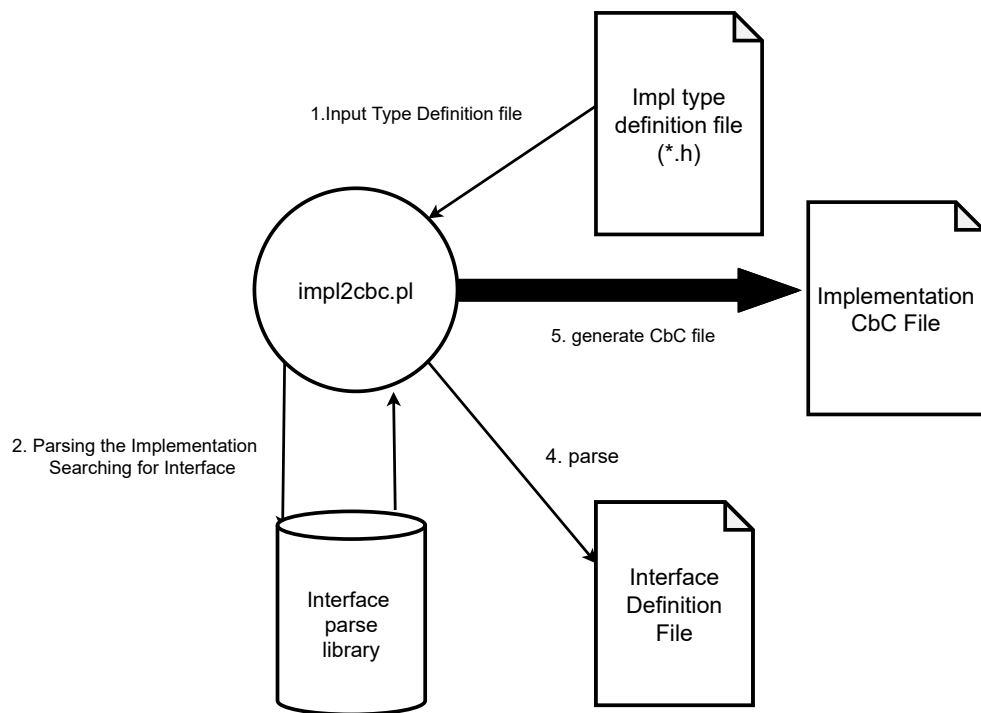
1.Input Type Definition file

Impl type definition file (*.h)

impl2cbc.pl

Implementation CbC File

5. generate CbC file

2. Parsing the Implementation Searching for Interface

4. parse

Interface parse library

Interface Definition File